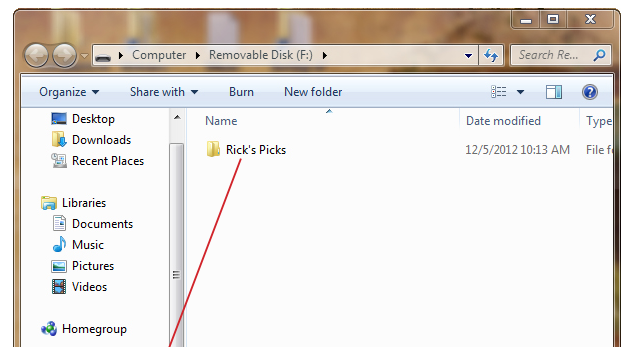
Computer ▸ Removable Disk (F:) ▸

Search Re...

Organize ▾ Share with ▾ Burn New folder

Desktop
Downloads
Recent Places

Libraries
Documents
Music
Pictures
Videos

Homegroup

| Name | Date modified | Type |
|---|---|---|
| Rick's Picks | 12/5/2012 10:13 AM | File fo |